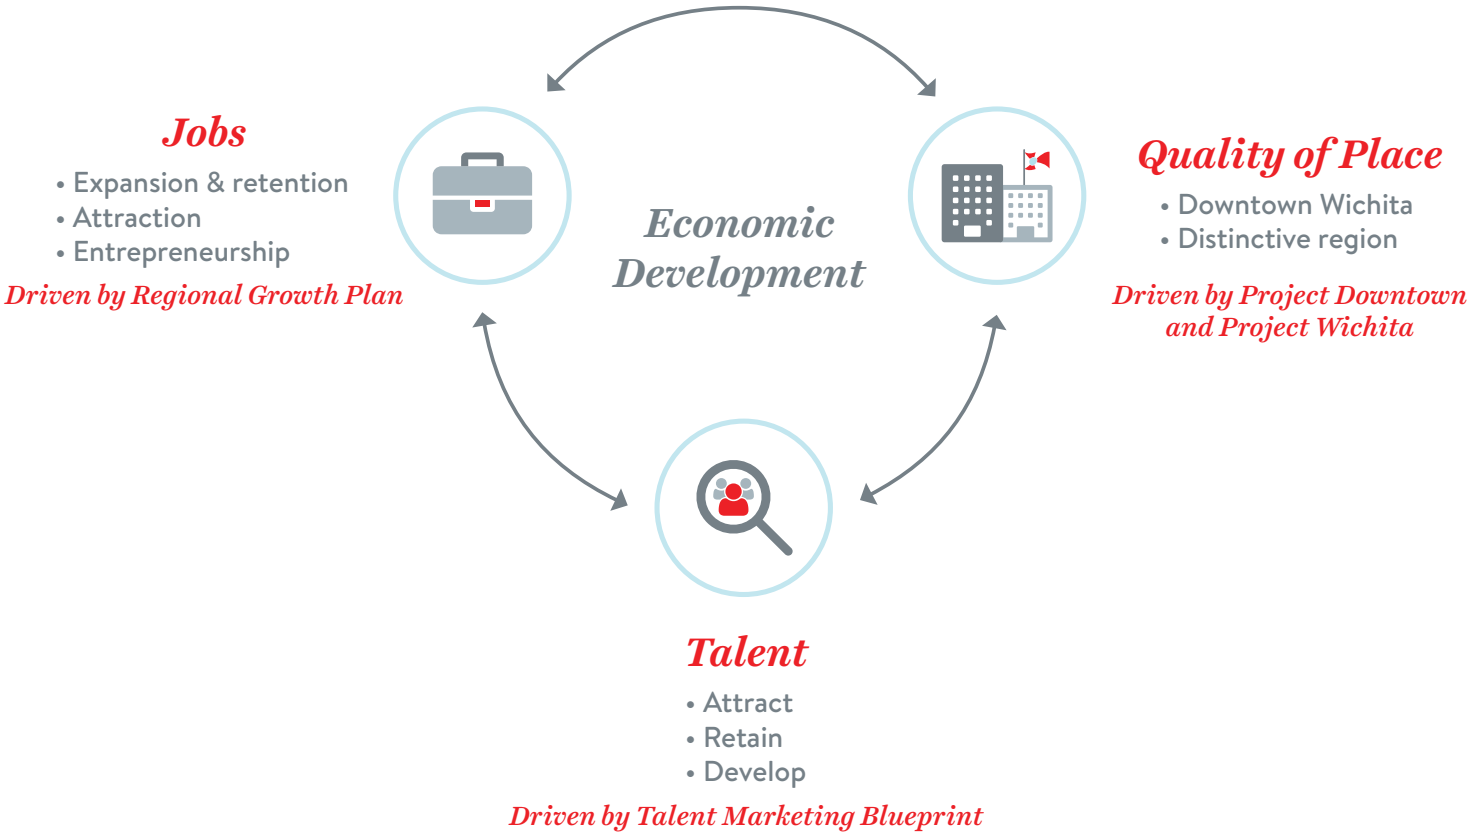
Jobs
• Expansion & retention
• Attraction
• Entrepreneurship
Driven by Regional Growth Plan

Economic Development

Quality of Place
• Downtown Wichita
• Distinctive region
Driven by Project Downtown and Project Wichita

Talent
• Attract
• Retain
• Develop
Driven by Talent Marketing Blueprint